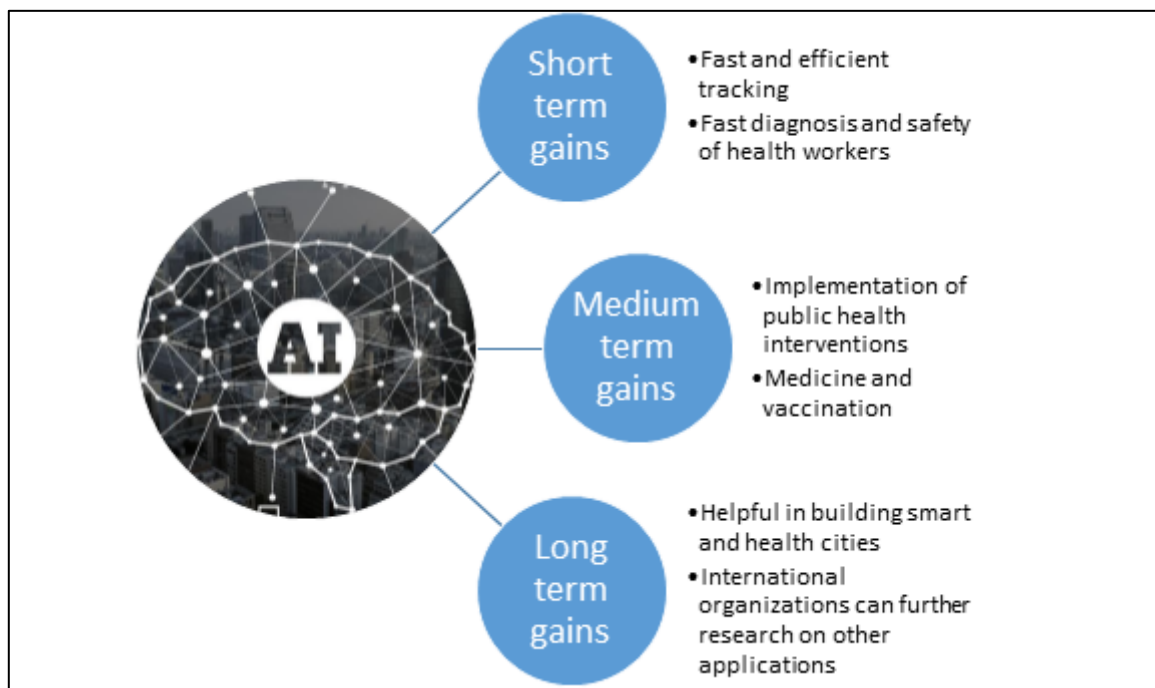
AI

Short term gains

- Fast and efficient tracking
- Fast diagnosis and safety of health workers

Medium term gains

- Implementation of public health interventions
- Medicine and vaccination

Long term gains

- Helpful in building smart and health cities
- International organizations can further research on other applications